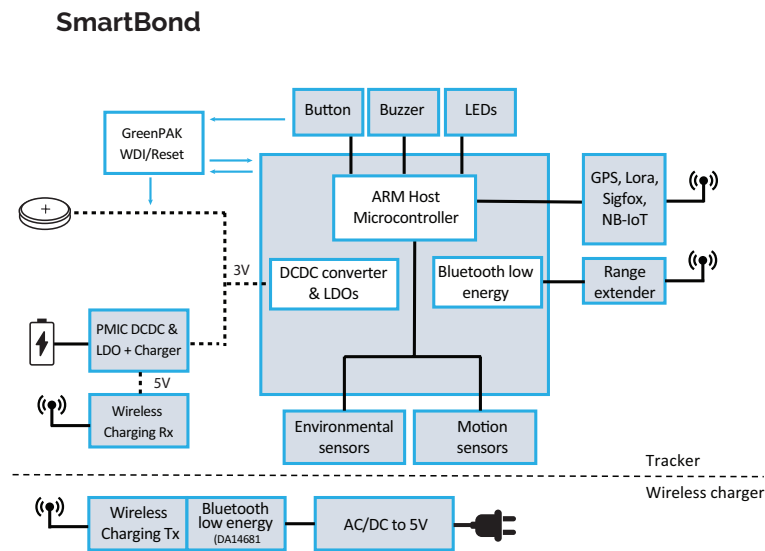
SmartBond

Button

Buzzer

LEDs

GreenPAK WDI/Reset

ARM Host Microcontroller

GPS, Lora, Sigfox, NB-IoT

+

3V

DCDC converter & LDOs

Bluetooth low energy

Range extender

PMIC DCDC & LDO + Charger

5V

Wireless Charging Rx

Environmental sensors

Motion sensors

Tracker

Wireless charger

Wireless Charging Tx

Bluetooth low energy (DA14681)

AC/DC to 5V